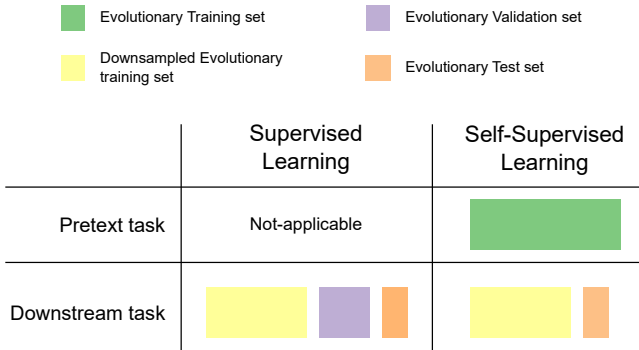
Evolutionary Training set

Evolutionary Validation set

Downsampled Evolutionary training set

Evolutionary Test set

| | Supervised Learning | Self-Supervised Learning |
|---|---|---|
| Pretext task | Not-applicable | |
| Downstream task | | |